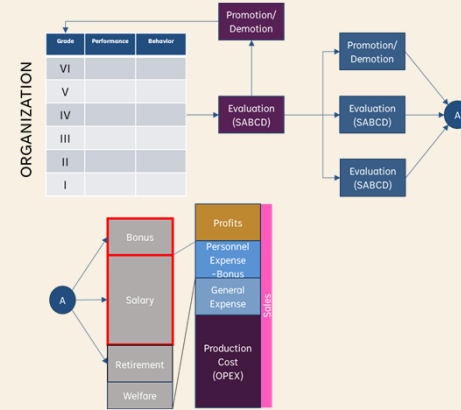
ORGANIZATION

| Grade | Performance | Behavior |
|---|---|---|
| VI | | |
| V | | |
| IV | | |
| III | | |
| II | | |
| I | | |

Promotion/ Demotion

Evaluation (SABCD)

Promotion/ Demotion

Evaluation (SABCD)

Evaluation (SABCD)

A

A

Bonus

Salary

Retirement

Welfare

Profits

Personnel Expense -Bonus

General Expense

Production Cost (OPEX)

Sales